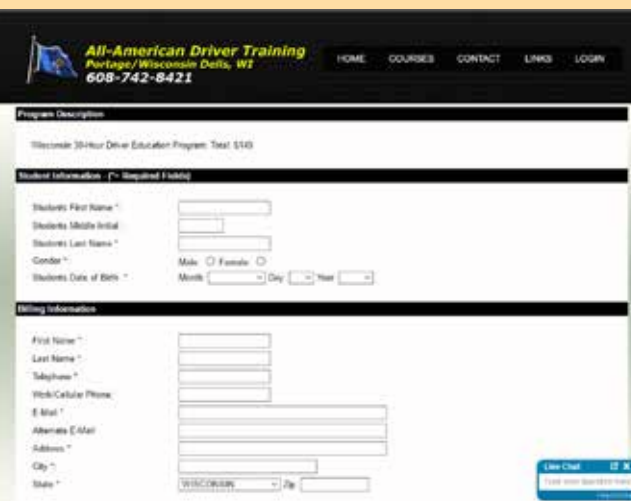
All-American Driver Training
Portage/Wisconsin Dells, WI
608-742-8421

HOME COURSES CONTACT LINKS LOGIN

Program Description

Wisconsin 30-Hour Driver Education Program: Total: $149

Student Information - (* = Required Fields)

Students First Name *
Students Middle Initial
Students Last Name *
Gender * Male Female
Students Date of Birth * Month Day Year

Billing Information

First Name *
Last Name *
Telephone *
Work/Cellular Phone
E-Mail *
Alternate E-Mail
Address *
City *
State * WISCONSIN Zip

Live Chat
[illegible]